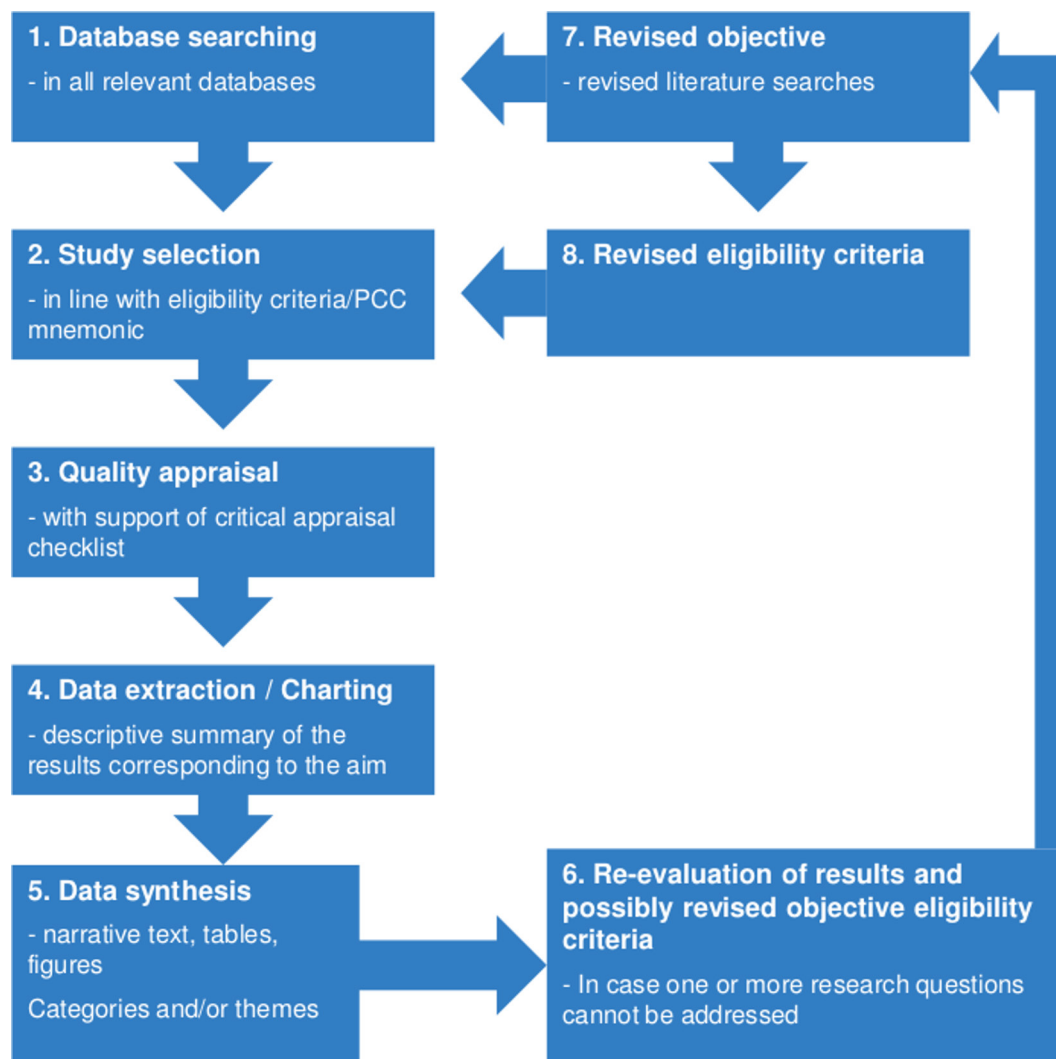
1. Database searching
- in all relevant databases

7. Revised objective
- revised literature searches

2. Study selection
- in line with eligibility criteria/PCC mnemonic

8. Revised eligibility criteria

3. Quality appraisal
- with support of critical appraisal checklist

4. Data extraction / Charting
- descriptive summary of the results corresponding to the aim

5. Data synthesis
- narrative text, tables, figures
Categories and/or themes

6. Re-evaluation of results and possibly revised objective eligibility criteria
- In case one or more research questions cannot be addressed